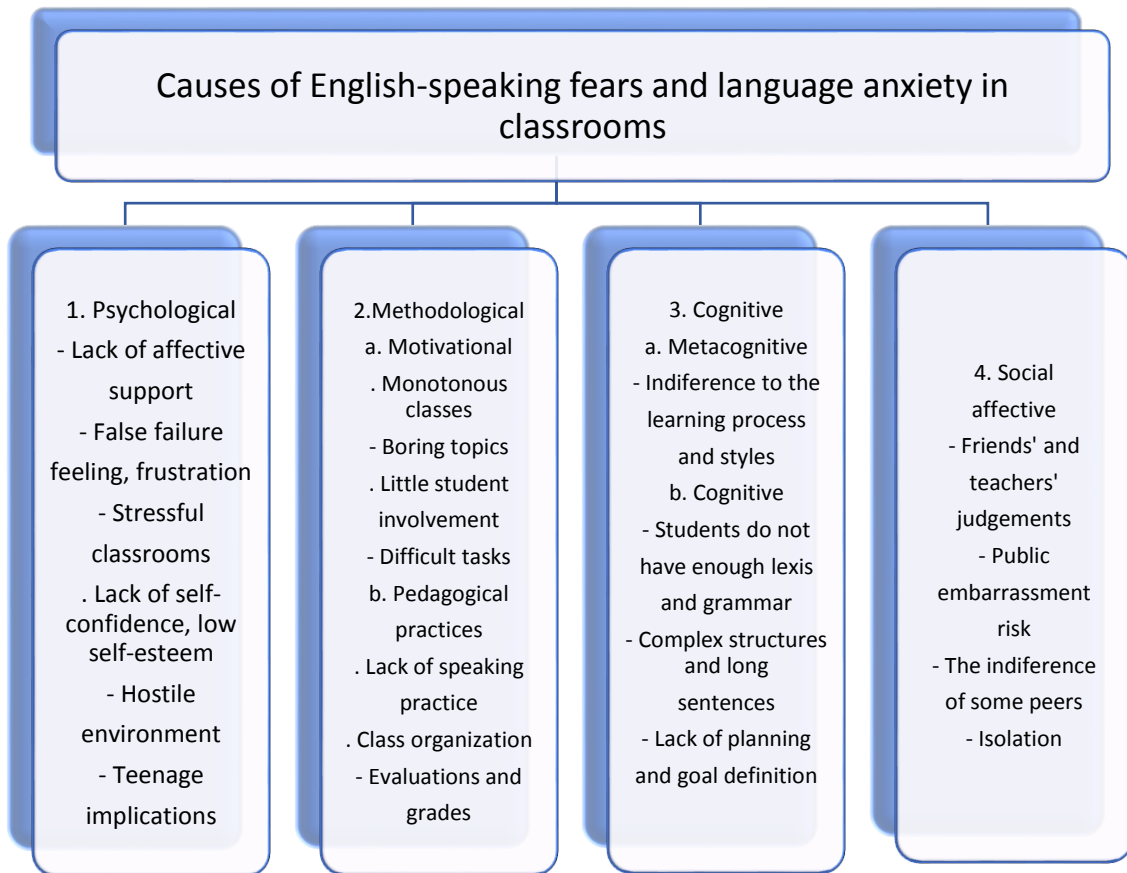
Causes of English-speaking fears and language anxiety in classrooms

1. Psychological
- Lack of affective support
- False failure feeling, frustration
- Stressful classrooms
. Lack of self-confidence, low self-esteem
- Hostile environment
- Teenage implications

2.Methodological
a. Motivational
. Monotonous classes
- Boring topics
. Little student involvement
- Difficult tasks
b. Pedagogical practices
. Lack of speaking practice
. Class organization
- Evaluations and grades

3. Cognitive
a. Metacognitive
- Indiference to the learning process and styles
b. Cognitive
- Students do not have enough lexis and grammar
- Complex structures and long sentences
- Lack of planning and goal definition

4. Social affective
- Friends' and teachers' judgements
- Public embarrassment risk
- The indiference of some peers
- Isolation